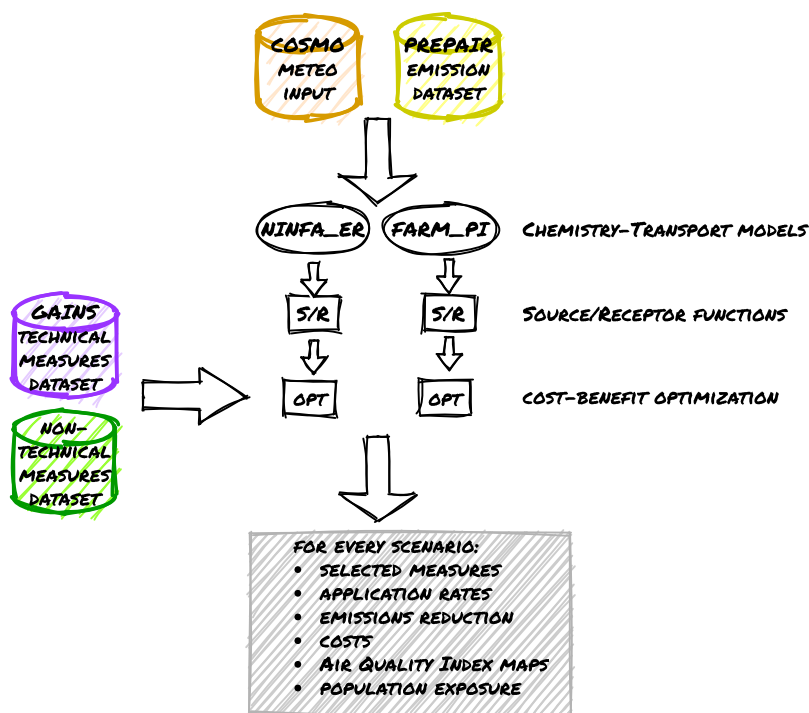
COSMO
METEO
INPUT

PREPAIR
EMISSION
DATASET

NINFA_ER

FARM_PI

Chemistry-Transport models

S/R

S/R

Source/Receptor functions

GAINS
TECHNICAL
MEASURES
DATASET

NON-
TECHNICAL
MEASURES
DATASET

OPT

OPT

cost-benefit optimization

for every scenario:
• selected measures
• application rates
• emissions reduction
• costs
• Air Quality Index maps
• population exposure